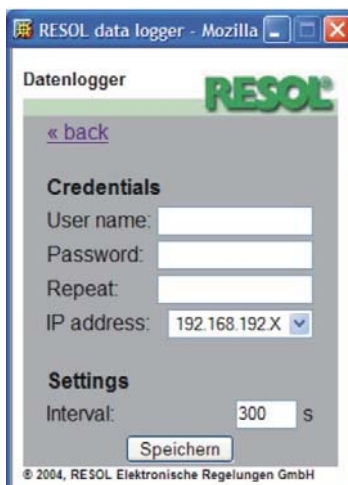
RESOL data logger - Mozilla

Datenlogger

RESOL

« back

Credentials

User name:

Password:

Repeat:

IP address: 192.168.192.X

Settings

Interval: 300 s

Speichern

© 2004, RESOL Elektronische Regelungen GmbH